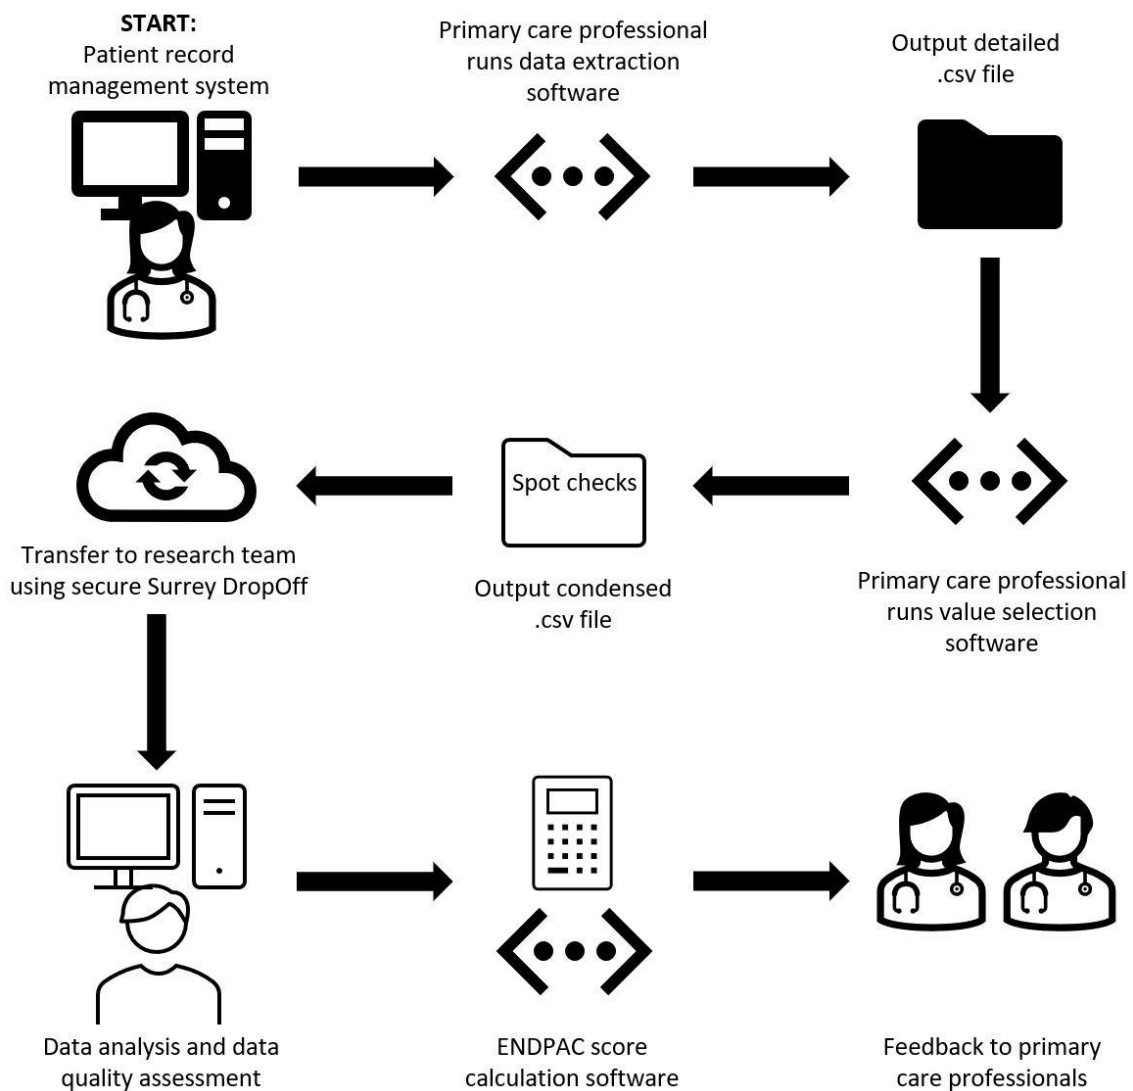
**START:**
Patient record management system

Primary care professional runs data extraction software

Output detailed .csv file

Primary care professional runs value selection software

Spot checks

Output condensed .csv file

Transfer to research team using secure Surrey DropOff

Data analysis and data quality assessment

ENDPAC score calculation software

Feedback to primary care professionals